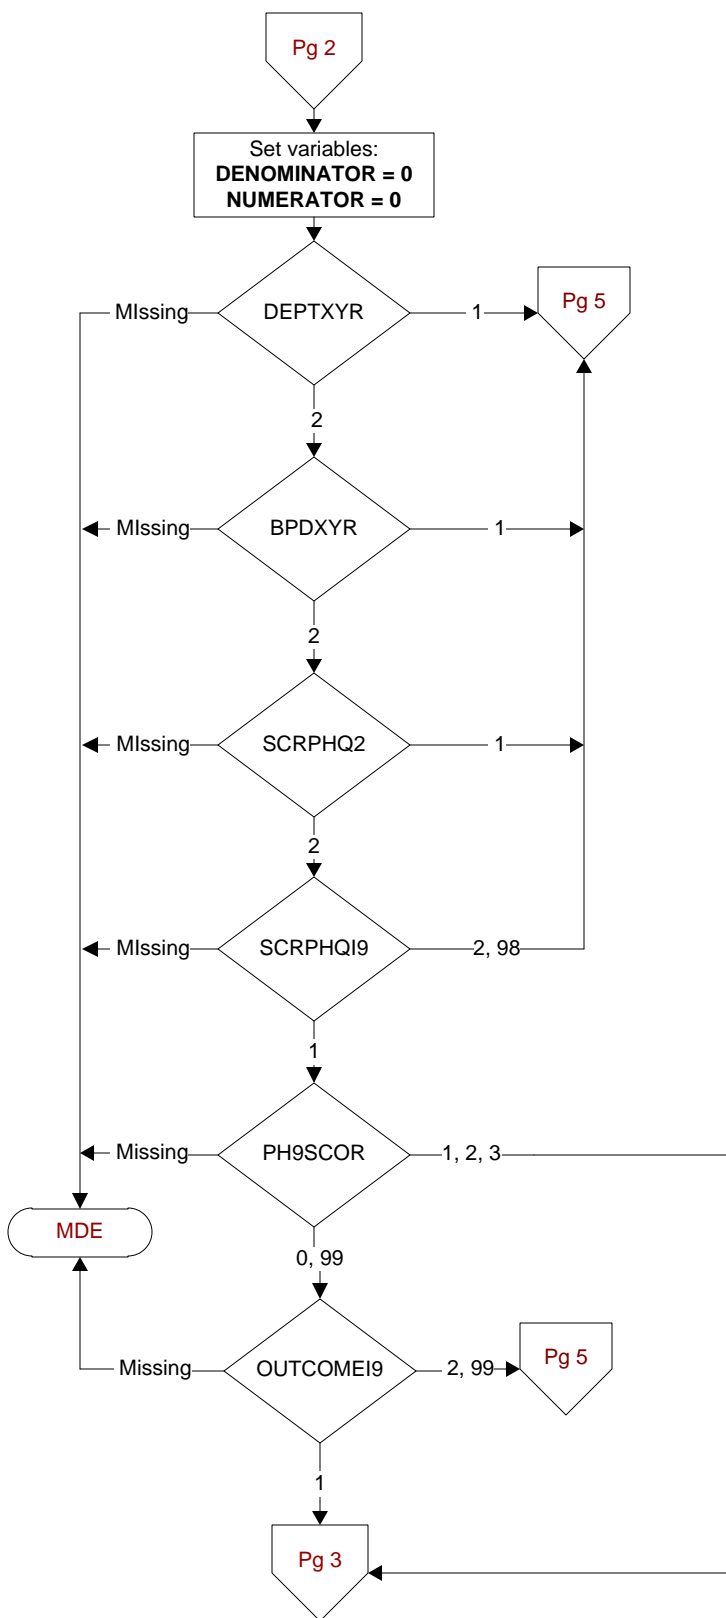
Pg 2

Set variables:
**DENOMINATOR = 0**
**NUMERATOR = 0**

MIssing
DEPTXYR
1
Pg 5
2

MIssing
BPDXYR
1
2

MIssing
SCRPHQ2
1
2

MIssing
SCRPHQI9
2, 98
1

Missing
PH9SCOR
1, 2, 3
0, 99

MDE

Missing
OUTCOMEI9
2, 99
Pg 5
1

Pg 3